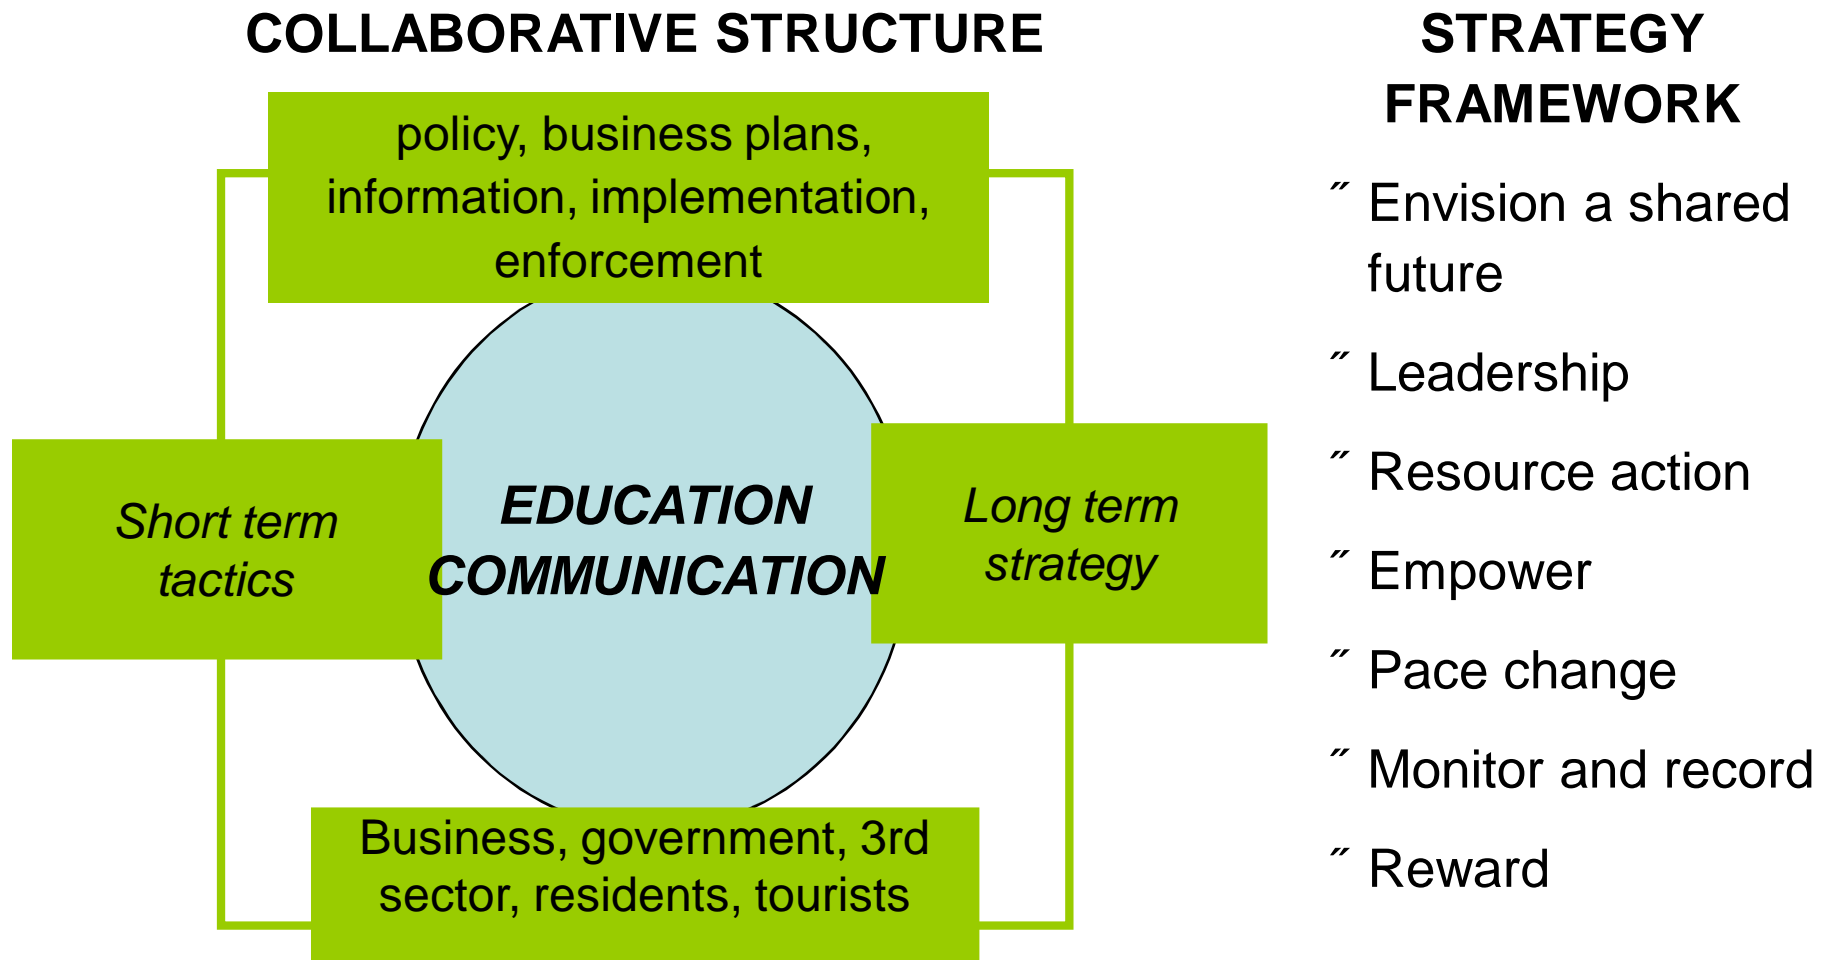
COLLABORATIVE STRUCTURE

policy, business plans, information, implementation, enforcement

Short term tactics

EDUCATION COMMUNICATION

Long term strategy

Business, government, 3rd sector, residents, tourists

STRATEGY FRAMEWORK

˝ Envision a shared future

˝ Leadership

˝ Resource action

˝ Empower

˝ Pace change

˝ Monitor and record

˝ Reward